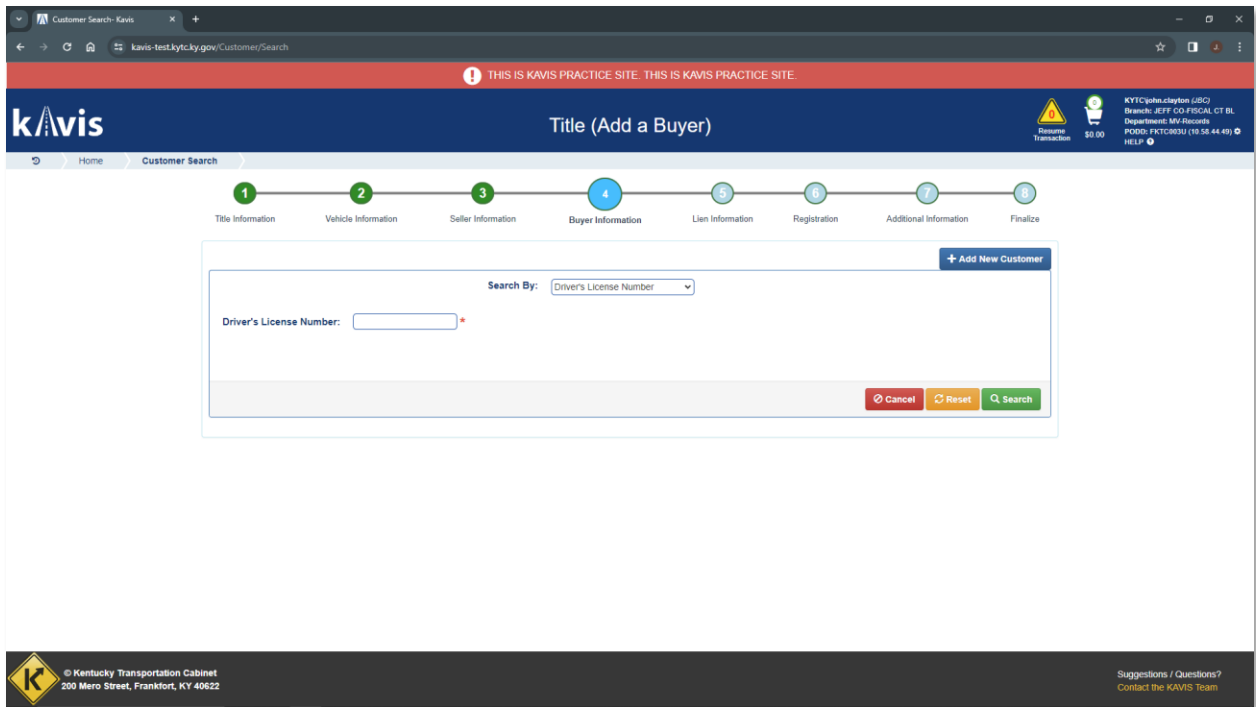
Customer Search - Kavis

kavis-test.kytc.ky.gov/Customer/Search

THIS IS KAVIS PRACTICE SITE. THIS IS KAVIS PRACTICE SITE.

kAvis

Title (Add a Buyer)

0
Resume Transaction

0
$0.00

KYTC\john.clayton (JBC)
Branch: JEFF CO-FISCAL CT BL
Department: MV-Records
PODD: FKTC003U (10.58.44.49)
HELP

Home
Customer Search

1 Title Information
2 Vehicle Information
3 Seller Information
4 Buyer Information
5 Lien Information
6 Registration
7 Additional Information
8 Finalize

+ Add New Customer

Search By: Driver's License Number

Driver's License Number: *

Cancel
Reset
Search

© Kentucky Transportation Cabinet
200 Mero Street, Frankfort, KY 40622

Suggestions / Questions?
Contact the KAVIS Team